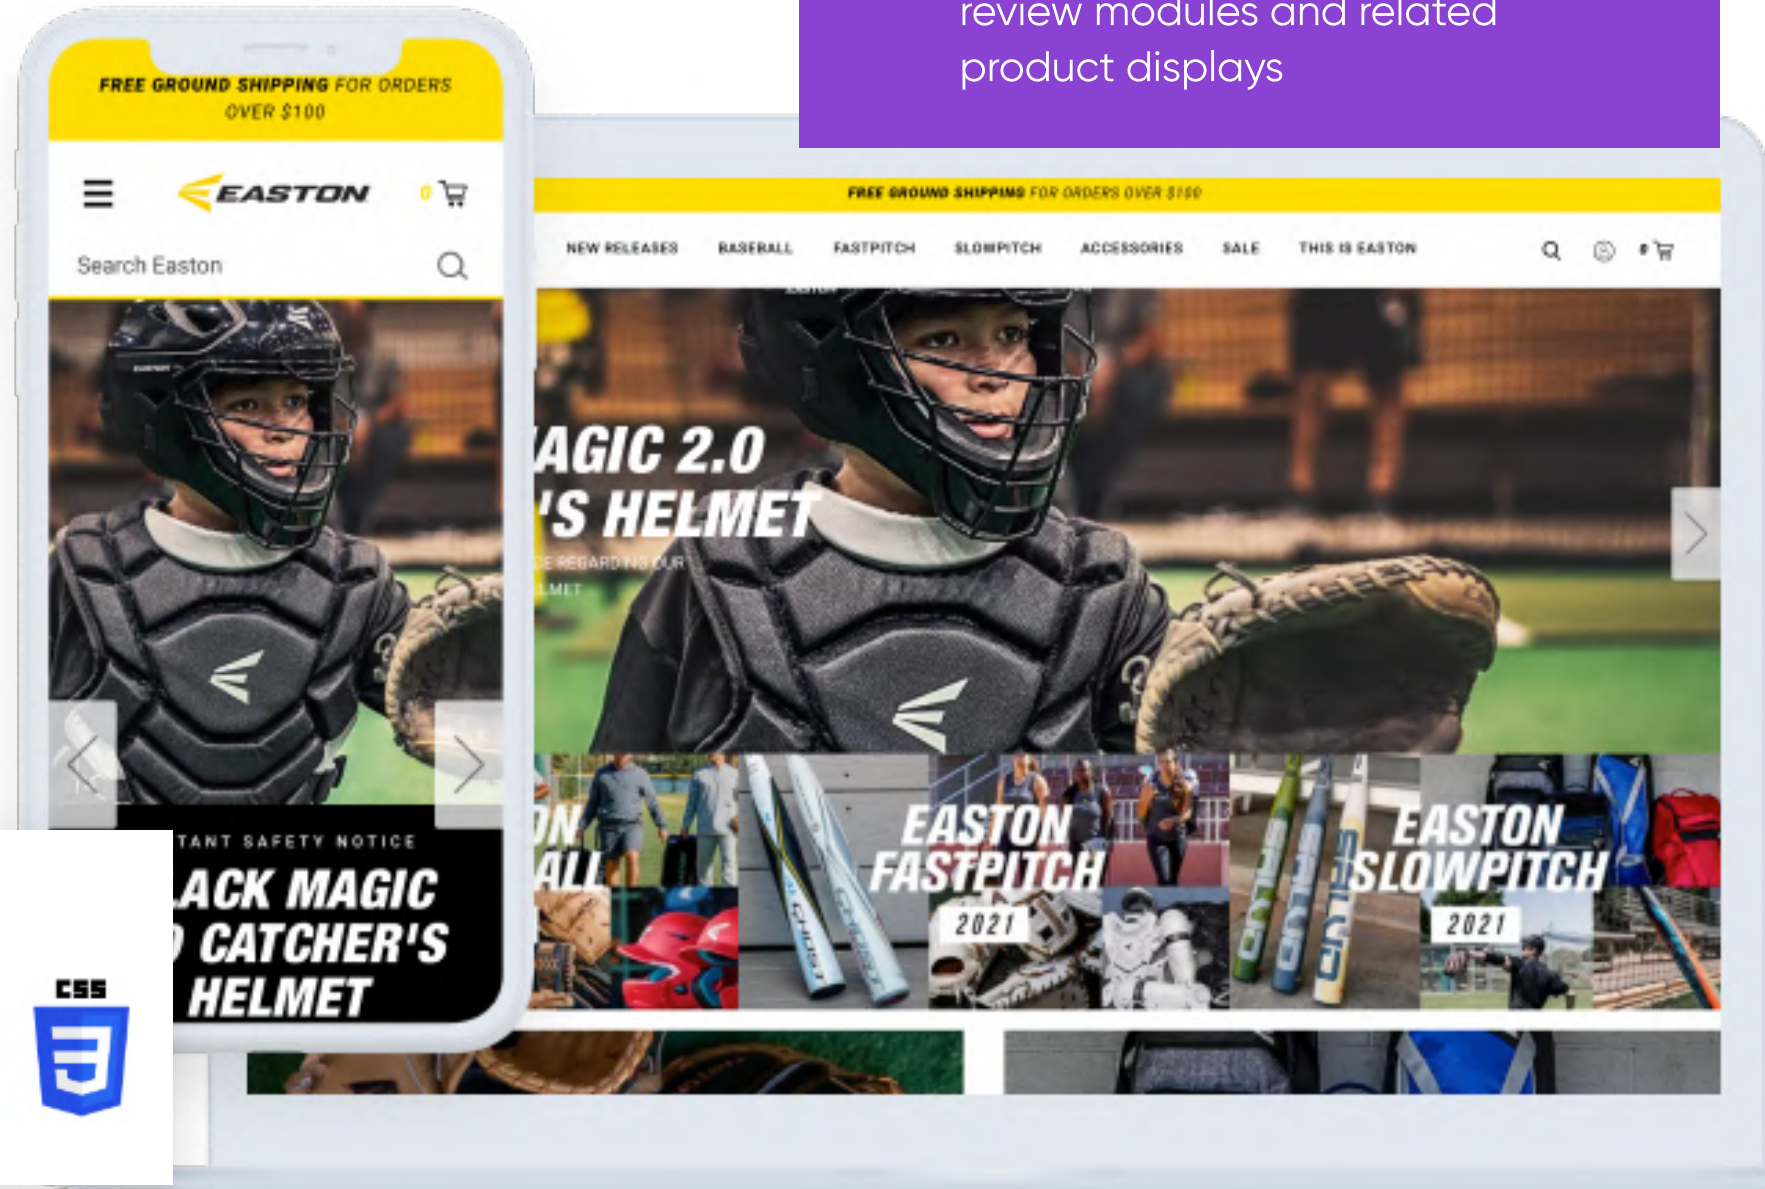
review modules and related product displays

FREE GROUND SHIPPING FOR ORDERS OVER $100

EASTON

0

Search Easton

TANT SAFETY NOTICE

ACK MAGIC
CATCHER'S
HELMET

CSS

FREE GROUND SHIPPING FOR ORDERS OVER $100

NEW RELEASES BASEBALL FASTPITCH SLOWPITCH ACCESSORIES SALE THIS IS EASTON

0

AGIC 2.0
'S HELMET

E REGARDING OUR
LMET

ON
ALL

EASTON
FASTPITCH
2021

EASTON
SLOWPITCH
2021